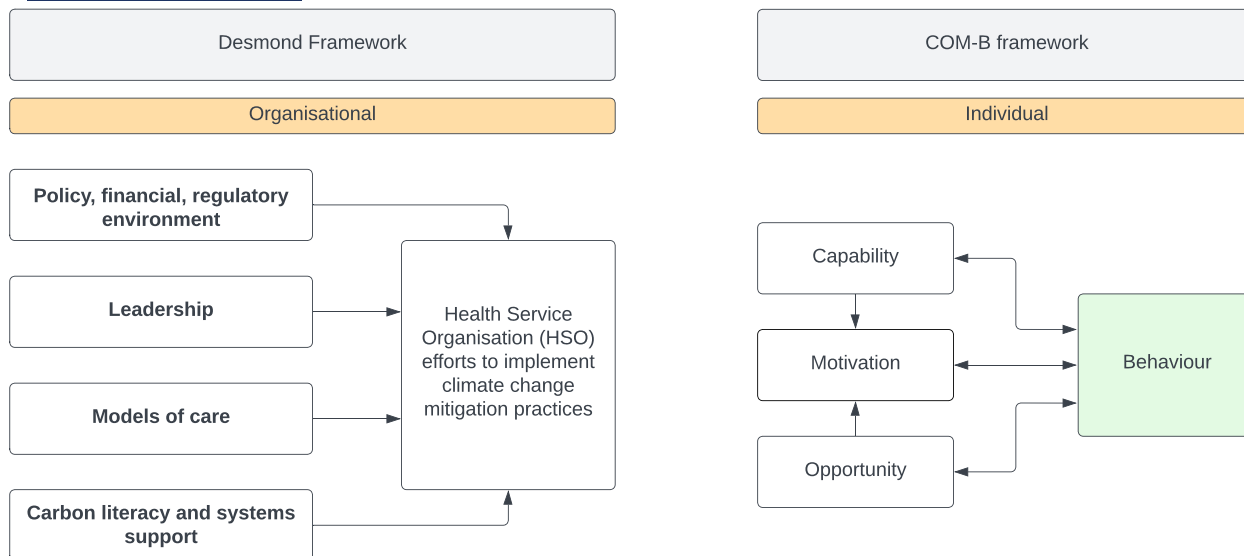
Desmond Framework

Organisational

Policy, financial, regulatory environment

Leadership

Models of care

Carbon literacy and systems support

Health Service Organisation (HSO) efforts to implement climate change mitigation practices

COM-B framework

Individual

Capability

Motivation

Opportunity

Behaviour